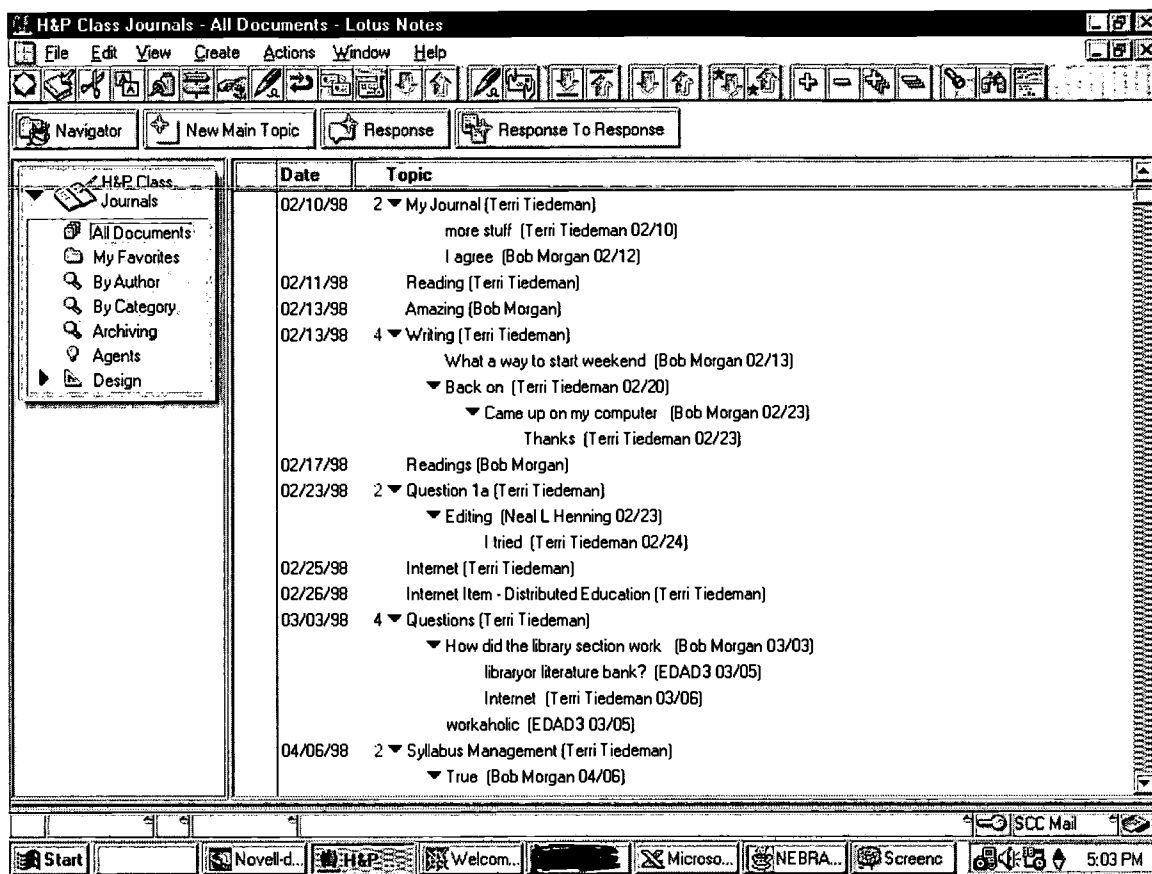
H&P Class Journals - All Documents - Lotus Notes

File Edit View Create Actions Window Help

Navigator | New Main Topic | Response | Response To Response

H&P Class Journals
All Documents
My Favorites
By Author
By Category
Archiving
Agents
Design

| Date | Topic |
|---|---|
| 02/10/98 | 2 ▼ My Journal (Terri Tiedeman) |
| | more stuff (Terri Tiedeman 02/10) |
| | I agree (Bob Morgan 02/12) |
| 02/11/98 | Reading (Terri Tiedeman) |
| 02/13/98 | Amazing (Bob Morgan) |
| 02/13/98 | 4 ▼ Writing (Terri Tiedeman) |
| | What a way to start weekend (Bob Morgan 02/13) |
| | ▼ Back on (Terri Tiedeman 02/20) |
| | ▼ Came up on my computer (Bob Morgan 02/23) |
| | Thanks (Terri Tiedeman 02/23) |
| 02/17/98 | Readings (Bob Morgan) |
| 02/23/98 | 2 ▼ Question 1a (Terri Tiedeman) |
| | ▼ Editing (Neal L Henning 02/23) |
| | I tried (Terri Tiedeman 02/24) |
| 02/25/98 | Internet (Terri Tiedeman) |
| 02/26/98 | Internet Item - Distributed Education (Terri Tiedeman) |
| 03/03/98 | 4 ▼ Questions (Terri Tiedeman) |
| | ▼ How did the library section work (Bob Morgan 03/03) |
| | libraryor literature bank? (EDAD3 03/05) |
| | Internet (Terri Tiedeman 03/06) |
| | workaholic (EDAD3 03/05) |
| 04/06/98 | 2 ▼ Syllabus Management (Terri Tiedeman) |
| | ▼ True (Bob Morgan 04/06) |

SCC Mail

Start | Novell-d... | H&P | Welcom... | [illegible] | Microso... | NEBRA... | Screenc | 5:03 PM